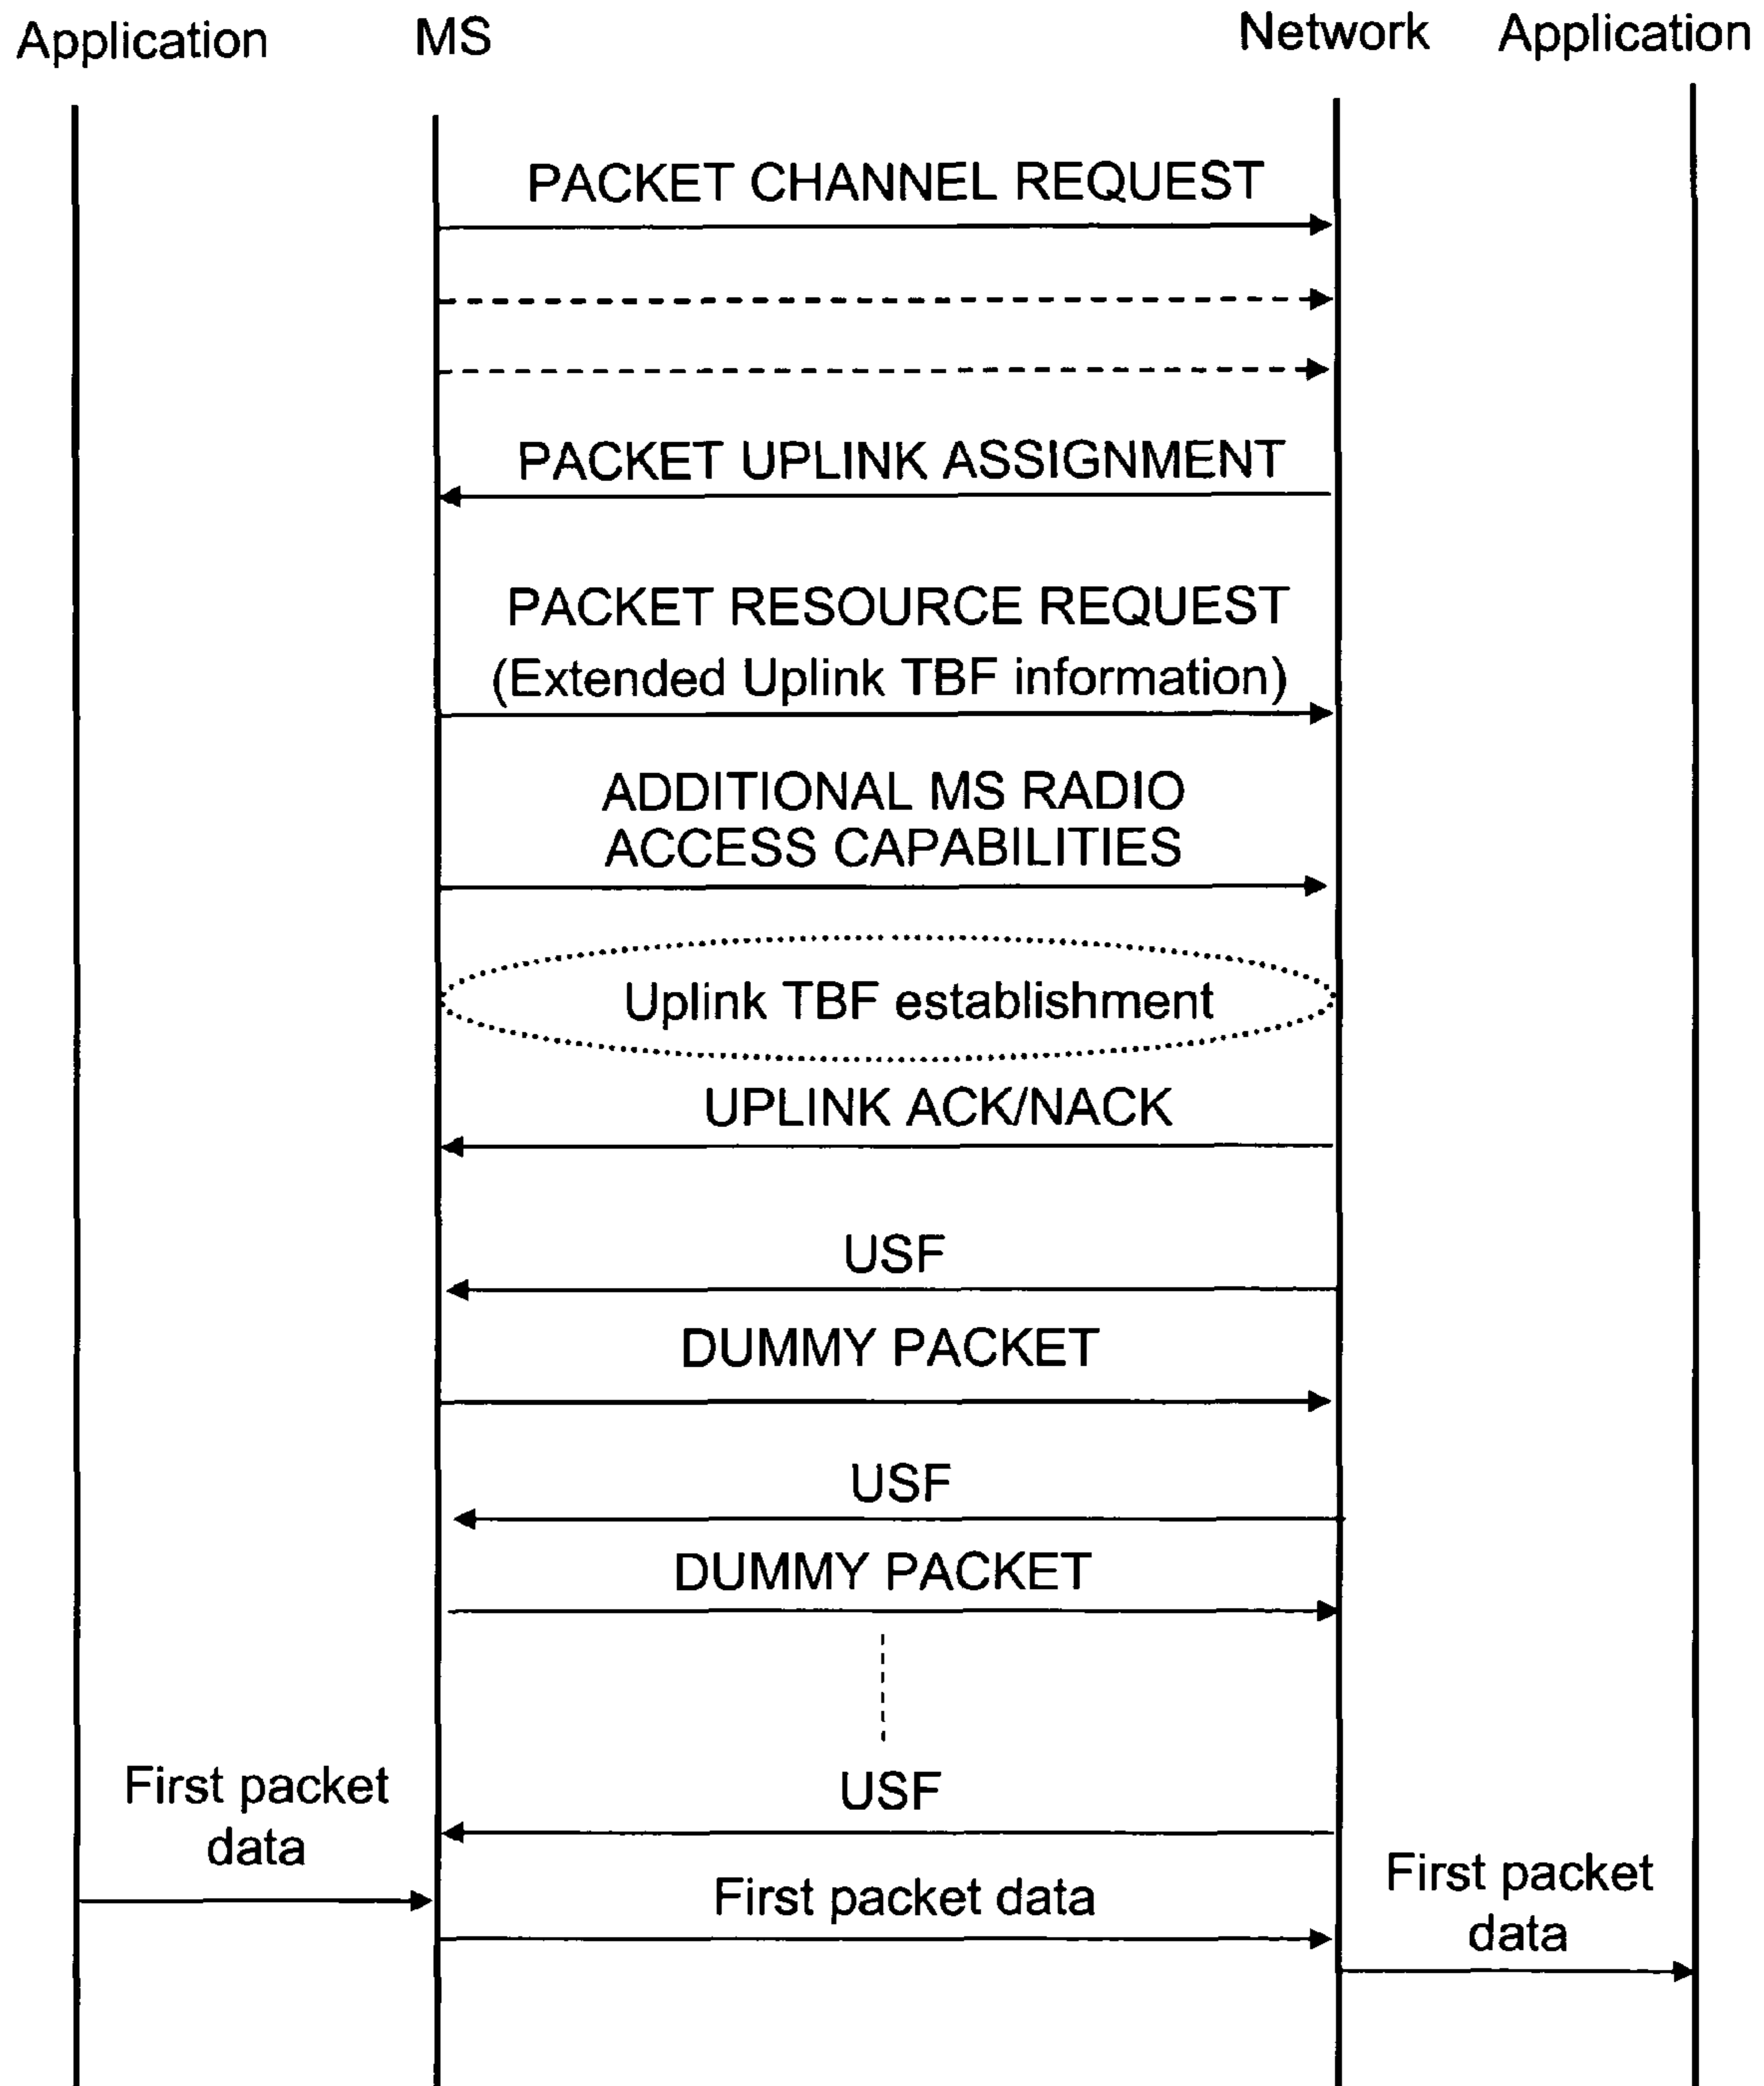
Application MS Network Application

PACKET CHANNEL REQUEST

PACKET UPLINK ASSIGNMENT

PACKET RESOURCE REQUEST
(Extended Uplink TBF information)

ADDITIONAL MS RADIO ACCESS CAPABILITIES

Uplink TBF establishment

UPLINK ACK/NACK

USF

DUMMY PACKET

USF

DUMMY PACKET

First packet data

USF

First packet data

First packet data